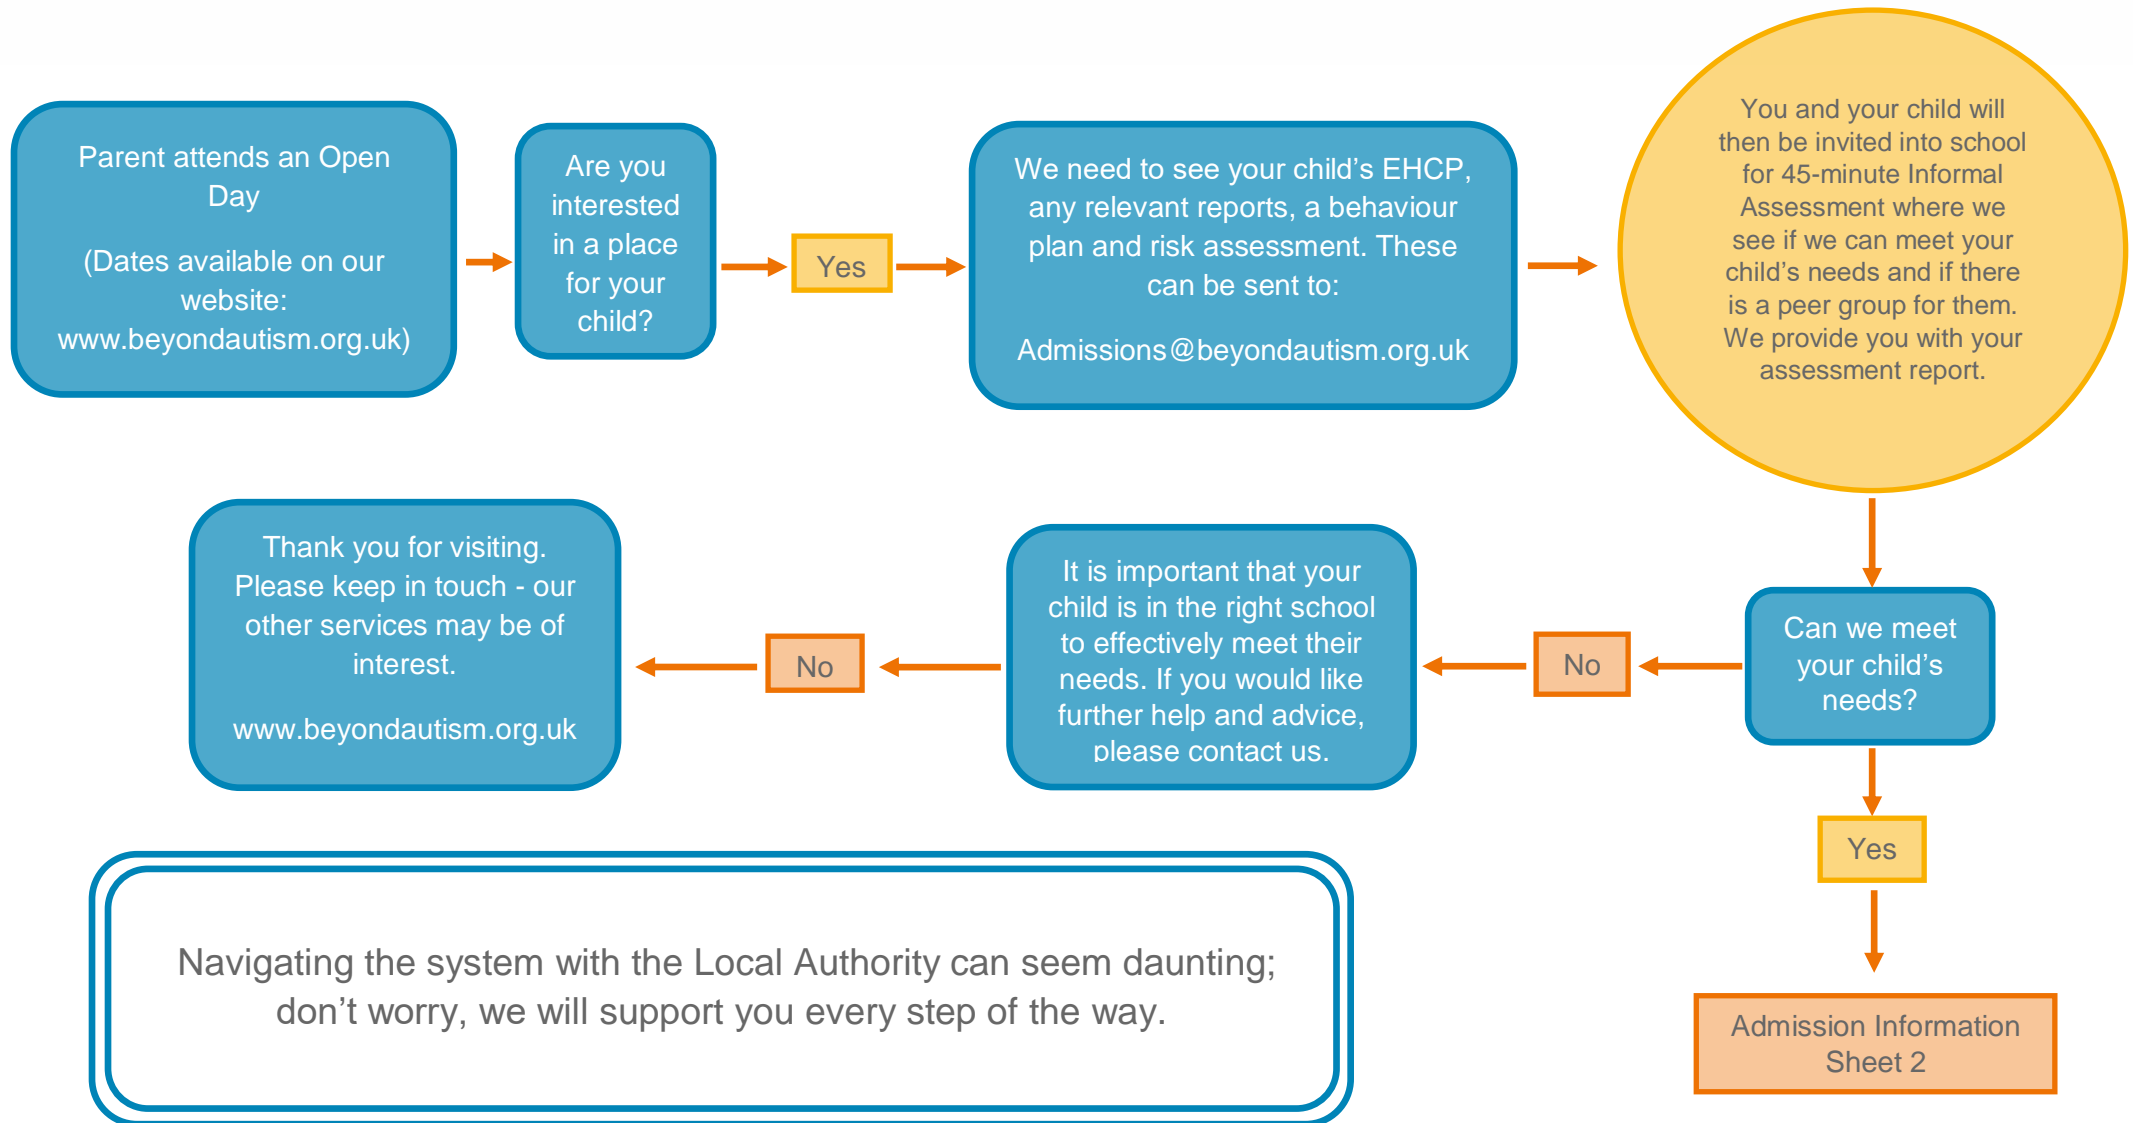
Parent attends an Open Day

(Dates available on our website: www.beyondautism.org.uk)

Are you interested in a place for your child?

Yes

We need to see your child's EHCP, any relevant reports, a behaviour plan and risk assessment. These can be sent to:

Admissions@beyondautism.org.uk

You and your child will then be invited into school for 45-minute Informal Assessment where we see if we can meet your child's needs and if there is a peer group for them. We provide you with your assessment report.

Can we meet your child's needs?

No

It is important that your child is in the right school to effectively meet their needs. If you would like further help and advice, please contact us.

No

Thank you for visiting. Please keep in touch - our other services may be of interest.

www.beyondautism.org.uk

Yes

Admission Information Sheet 2

Navigating the system with the Local Authority can seem daunting; don't worry, we will support you every step of the way.